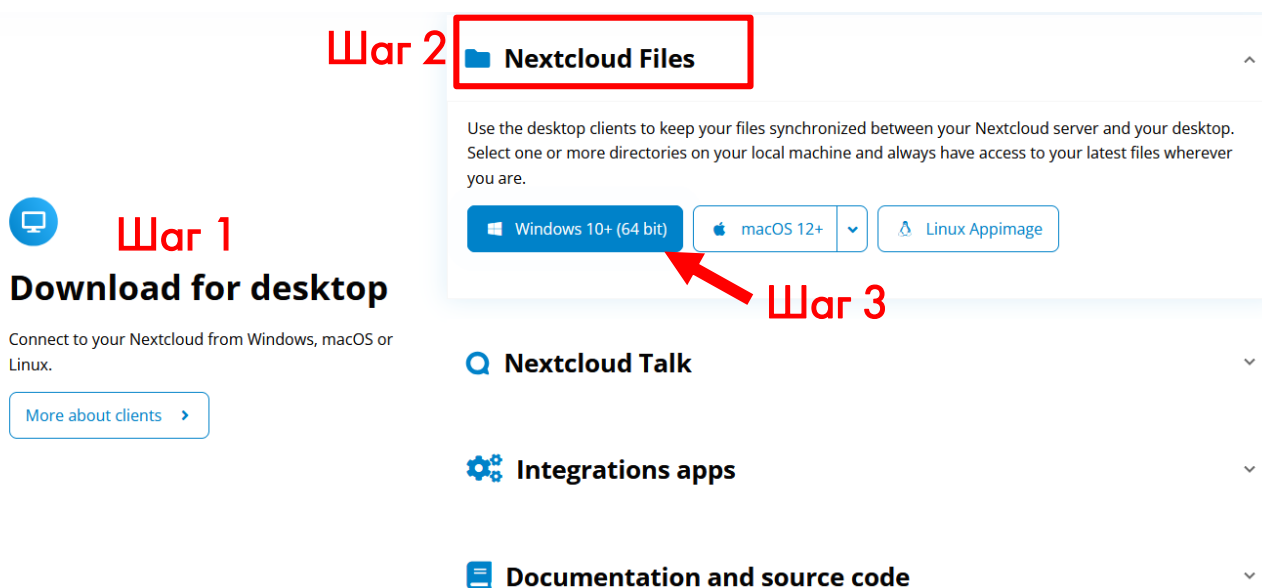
Шаг 2

Nextcloud Files

Use the desktop clients to keep your files synchronized between your Nextcloud server and your desktop. Select one or more directories on your local machine and always have access to your latest files wherever you are.

Windows 10+ (64 bit)

macOS 12+

Linux Appimage

Шаг 1

Download for desktop

Connect to your Nextcloud from Windows, macOS or Linux.

More about clients

Шаг 3

Nextcloud Talk

Integrations apps

Documentation and source code